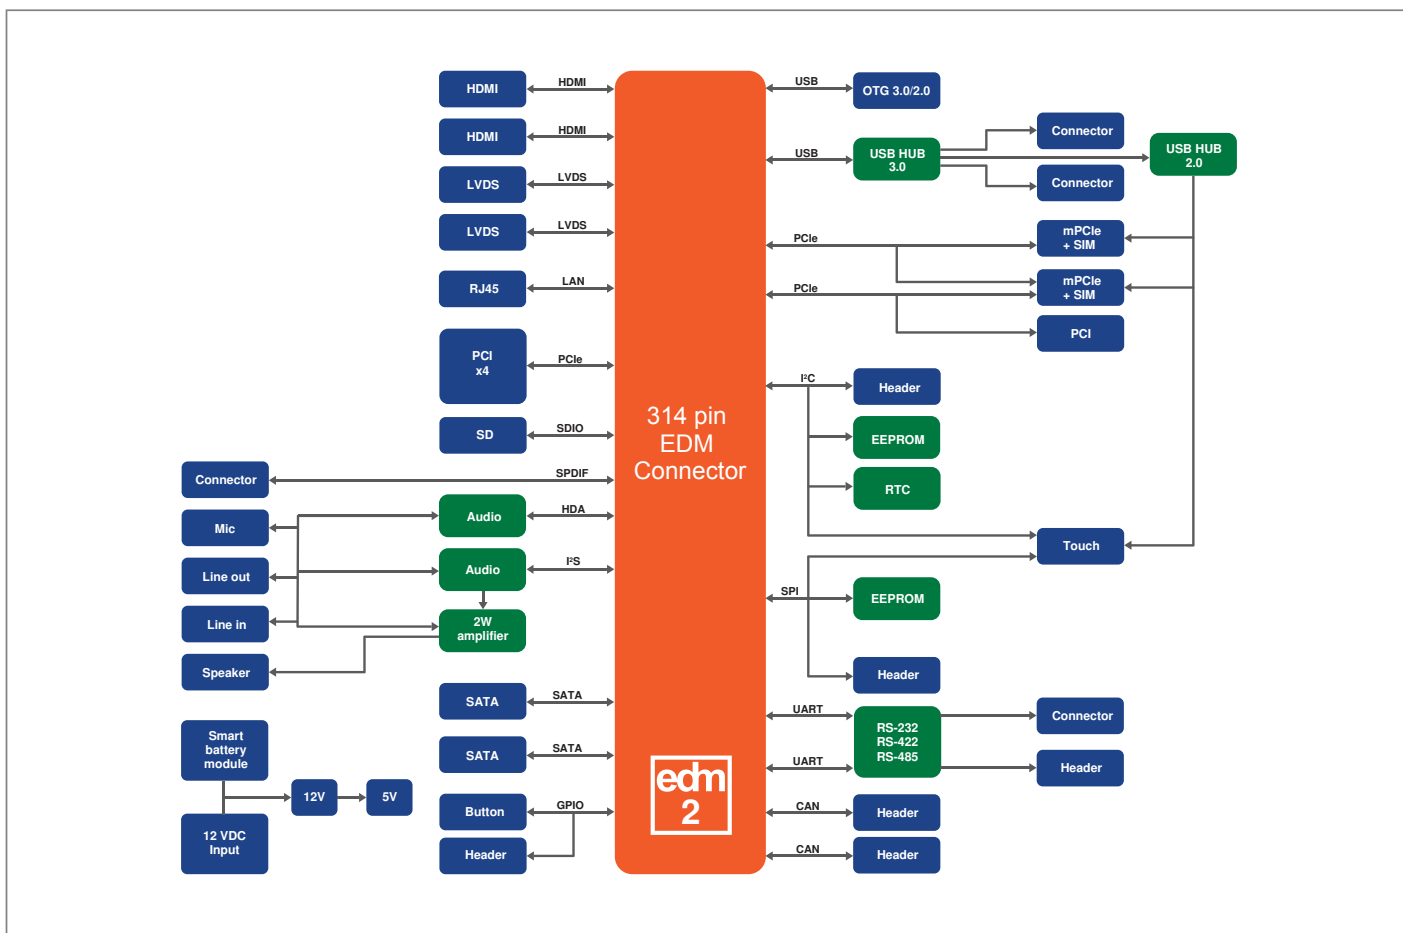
HDMI
HDMI
HDMI
HDMI
LVDS
LVDS
LVDS
LVDS
RJ45
LAN
PCI x4
PCIe
SD
SDIO
Connector
SPDIF
Mic
Audio
HDA
Line out
Audio
I²S
Line in
2W amplifier
Speaker
SATA
SATA
SATA
SATA
Smart battery module
12V
5V
12 VDC Input
Button
GPIO
Header

314 pin EDM Connector

edm 2

USB
OTG 3.0/2.0
Connector
USB
USB HUB 3.0
USB HUB 2.0
Connector
PCIe
mPCIe + SIM
PCIe
mPCIe + SIM
PCI
I²C
Header
EEPROM
RTC
Touch
SPI
EEPROM
Header
UART
RS-232 RS-422 RS-485
Connector
UART
Header
CAN
Header
CAN
Header